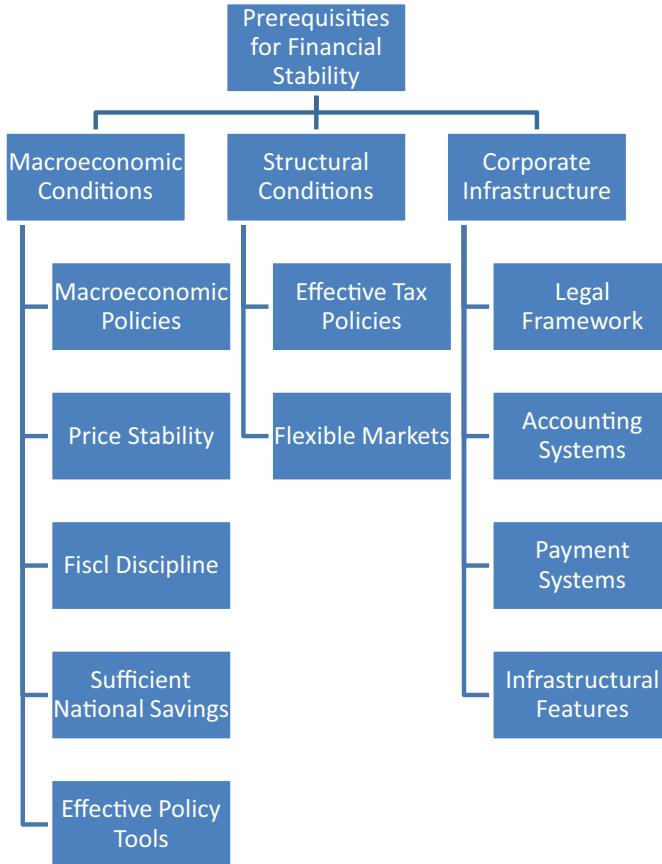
Prerequisities for Financial Stability

Macroeconomic Conditions

Macroeconomic Policies

Price Stability

Fiscl Discipline

Sufficient National Savings

Effective Policy Tools

Structural Conditions

Effective Tax Policies

Flexible Markets

Corporate Infrastructure

Legal Framework

Accounting Systems

Payment Systems

Infrastructural Features